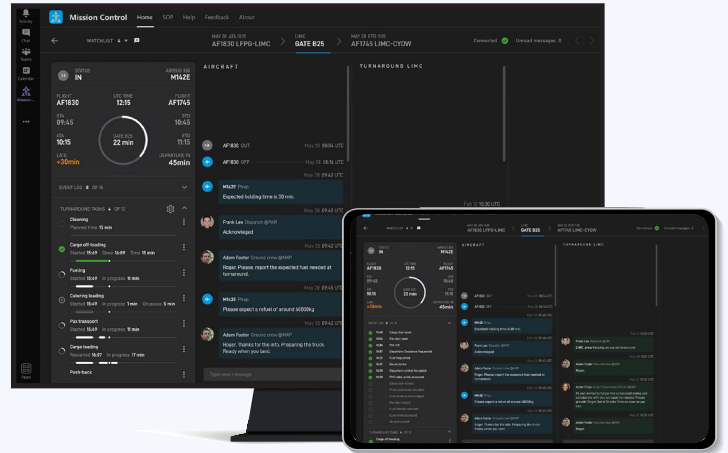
Activity
Chat
Teams
Calendar
Mission...
...
Apps

Mission Control Home SOP Help Feedback About

WATCHLIST 4

MAY 19 ATA 10:15 AF1830 LFPG-LIMC
LIMC GATE B25
MAY 19 STD 11:15 AF1745 LIMC-CYOW

Connected Unread messages 0

STATUS IN
AIRBUS 319 M142E

FLIGHT AF1830
UTC TIME 12:15
FLIGHT AF1745

STA 09:45
STD 10:45

ATA 10:15
GATE B25 22 min
ETD 11:15

LATE +30min
DEPARTURE IN 45min

EVENT LOG 8 OF 15

TURNAROUND TASKS 4 OF 12

Cleaning
Planned time 13 min

Cargo off-loading
Started 15:49 Done 15:59 Time 15 min

Fueling
Started 15:49 In progress 11 min

Catering loading
Started 15:49 In progress 1 min In pause 5 min

Pax transport
Started 15:49 In progress 11 min

Cargo loading
Requested 15:37 In progress 17 min

Push-back

AIRCRAFT

TURNAROUND LIMC

AF1830 OUT May 19 09:04 UTC

AF1830 OFF May 19 09:14 UTC

May 19 09:40 UTC
M142E Pings
Expected holding time is 20 min.

Frank Lee Dispatch @PAR May 19 09:42 UTC
Acknowledged

May 19 09:42 UTC
Adam Foster Ground crew @NAP
Roger. Please report the expected fuel needed at turnaround.

May 19 09:42 UTC
M142E Pings
Please expect a refuel of around 50000kg

May 19 09:42 UTC
Adam Foster Ground crew @NAP
Alright. Thanks for the info. Preparing the truck. Ready when you land.

Type new message

Feb 12 10:30 UTC